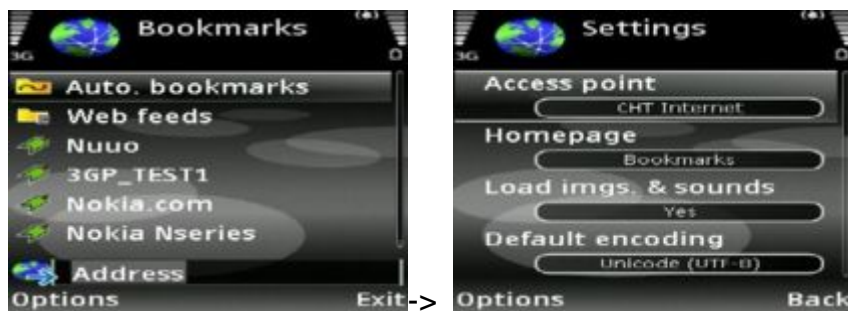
3G
Bookmarks
Auto. bookmarks
Web feeds
Nuuo
3GP_TEST1
Nokia.com
Nokia Nseries
Address
Options
Exit
->
3G
Settings
Access point
CHT Internet
Homepage
Bookmarks
Load imgs. & sounds
Yes
Default encoding
Unicode (UTF-8)
Options
Back